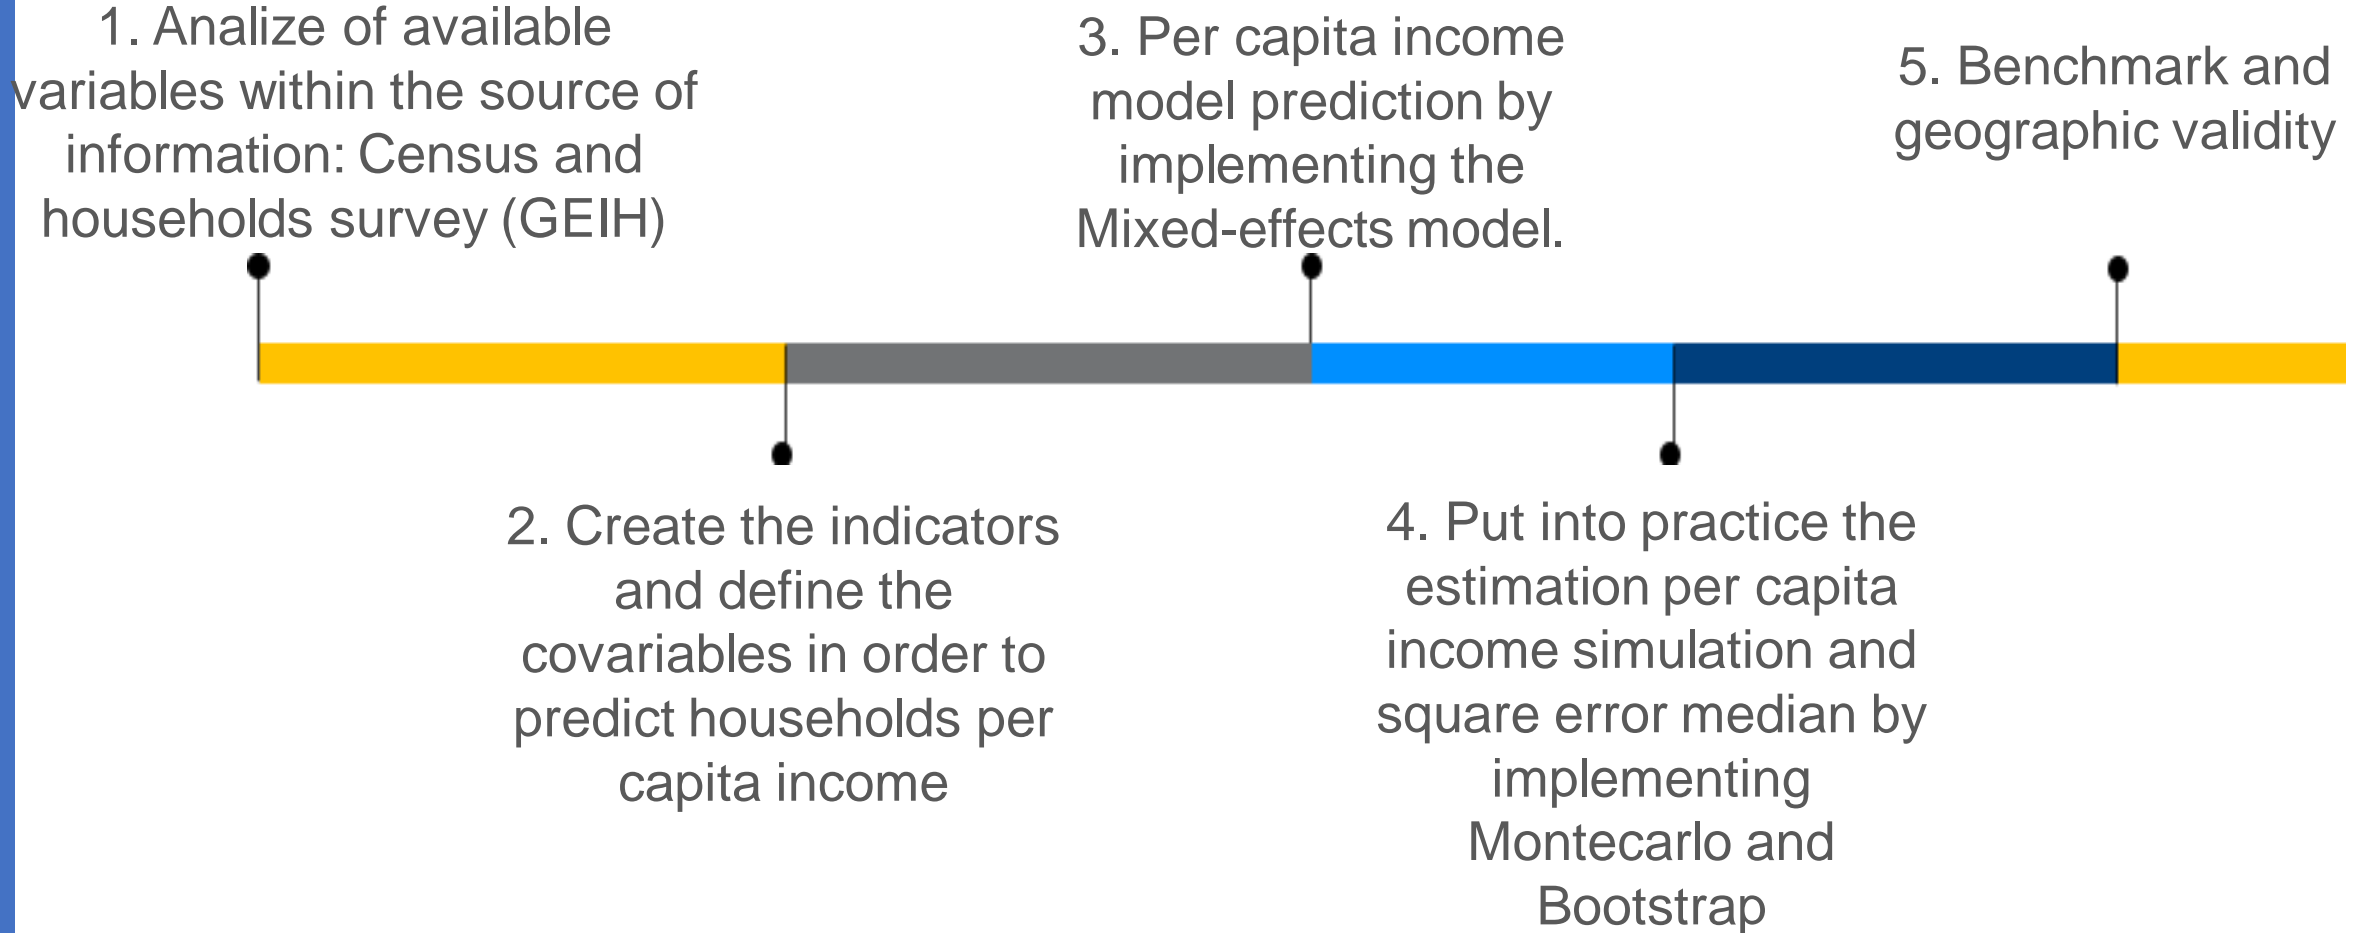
1. Analize of available variables within the source of information: Census and households survey (GEIH)

3. Per capita income model prediction by implementing the Mixed-effects model.

5. Benchmark and geographic validity

2. Create the indicators and define the covariables in order to predict households per capita income

4. Put into practice the estimation per capita income simulation and square error median by implementing Montecarlo and Bootstrap